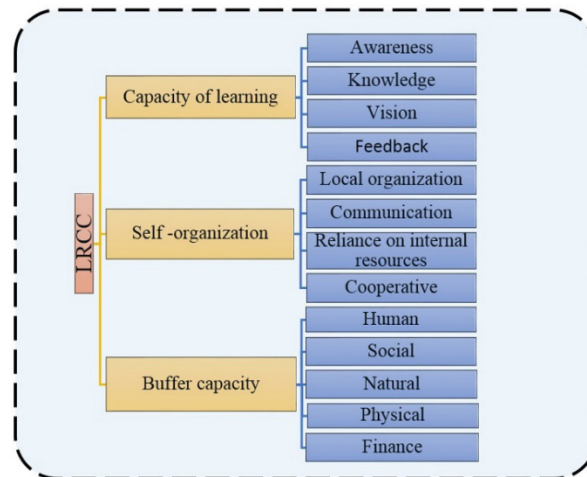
LRCC

Capacity of learning

Awareness

Knowledge

Vision

Feedback

Self -organization

Local organization

Communication

Reliance on internal resources

Cooperative

Buffer capacity

Human

Social

Natural

Physical

Finance